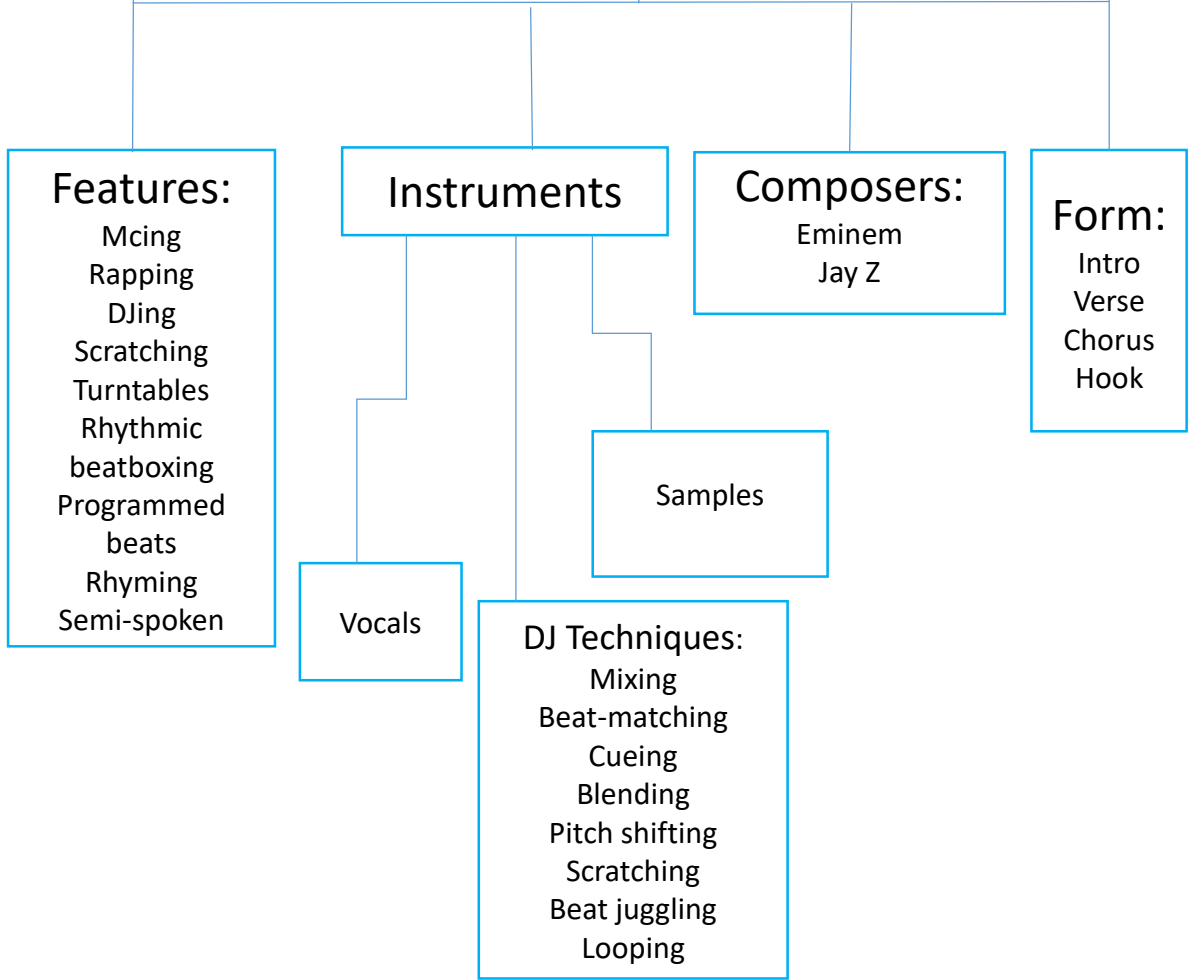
Features:
Mcing
Rapping
DJing
Scratching
Turntables
Rhythmic beatboxing
Programmed beats
Rhyming
Semi-spoken

Instruments

Vocals

DJ Techniques:
Mixing
Beat-matching
Cueing
Blending
Pitch shifting
Scratching
Beat juggling
Looping

Samples

Composers:
Eminem
Jay Z

Form:
Intro
Verse
Chorus
Hook